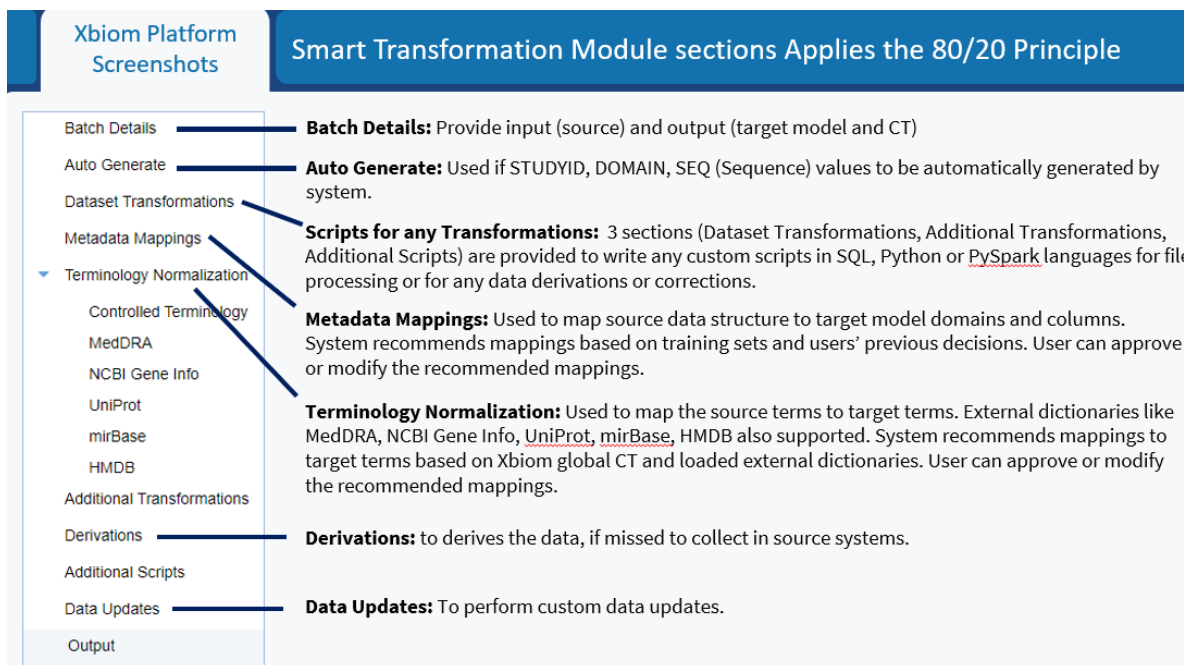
Xbiom Platform Screenshots

Smart Transformation Module sections Applies the 80/20 Principle

Batch Details
Auto Generate
Dataset Transformations
Metadata Mappings
Terminology Normalization
Controlled Terminology
MedDRA
NCBI Gene Info
UniProt
mirBase
HMDB
Additional Transformations
Derivations
Additional Scripts
Data Updates
Output

**Batch Details:** Provide input (source) and output (target model and CT)

**Auto Generate:** Used if STUDYID, DOMAIN, SEQ (Sequence) values to be automatically generated by system.

**Scripts for any Transformations:** 3 sections (Dataset Transformations, Additional Transformations, Additional Scripts) are provided to write any custom scripts in SQL, Python or PySpark languages for file processing or for any data derivations or corrections.

**Metadata Mappings:** Used to map source data structure to target model domains and columns. System recommends mappings based on training sets and users' previous decisions. User can approve or modify the recommended mappings.

**Terminology Normalization:** Used to map the source terms to target terms. External dictionaries like MedDRA, NCBI Gene Info, UniProt, mirBase, HMDB also supported. System recommends mappings to target terms based on Xbiom global CT and loaded external dictionaries. User can approve or modify the recommended mappings.

**Derivations:** to derives the data, if missed to collect in source systems.

**Data Updates:** To perform custom data updates.